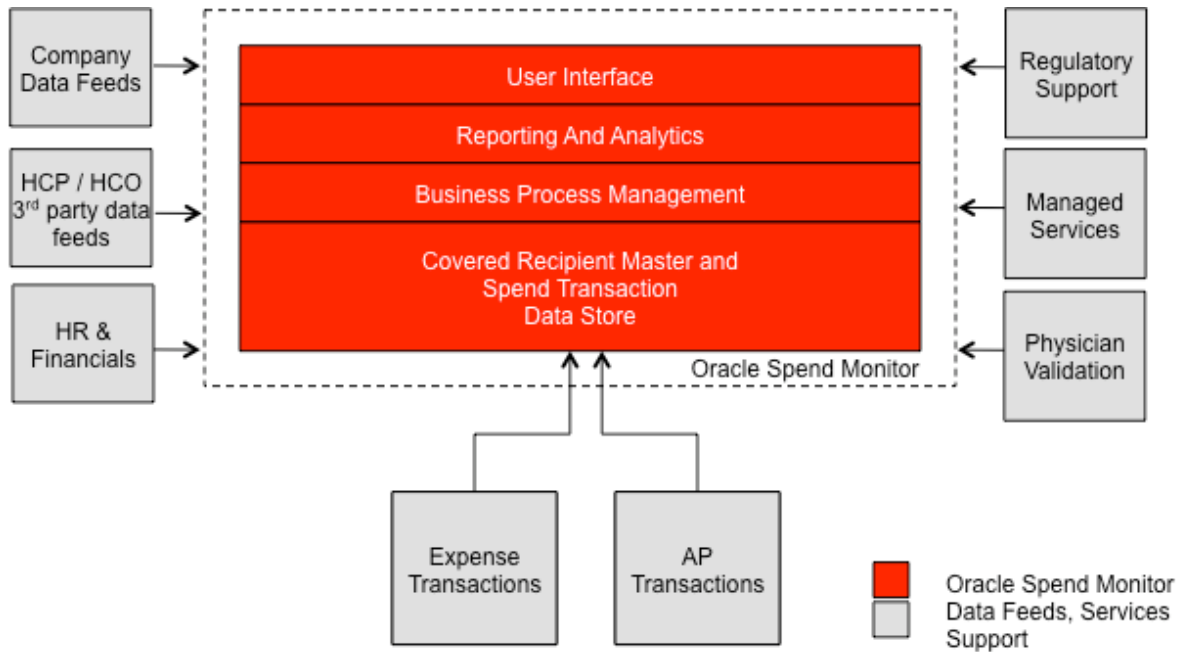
Company Data Feeds

HCP / HCO 3$^{rd}$ party data feeds

HR & Financials

User Interface

Reporting And Analytics

Business Process Management

Covered Recipient Master and Spend Transaction Data Store

Oracle Spend Monitor

Regulatory Support

Managed Services

Physician Validation

Expense Transactions

AP Transactions

Oracle Spend Monitor

Data Feeds, Services Support